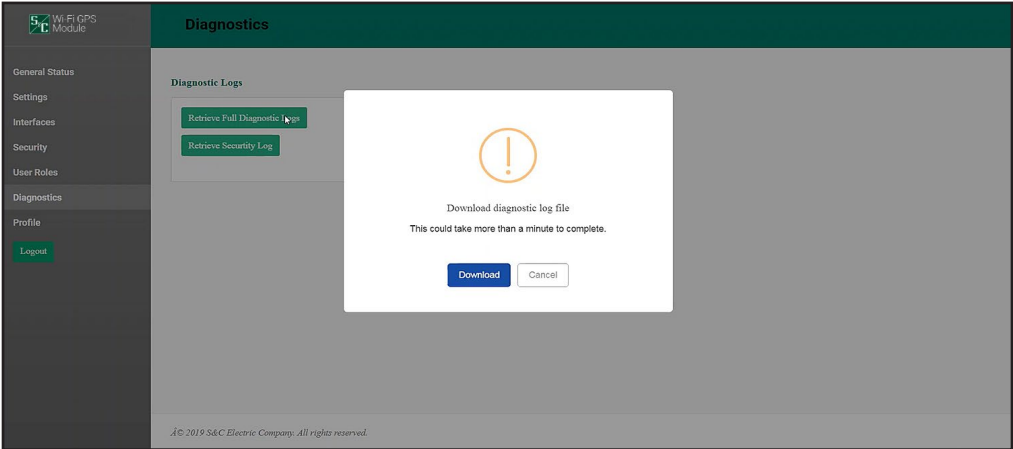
S&C Wi-Fi GPS Module

Diagnostics

General Status
Settings
Interfaces
Security
User Roles
Diagnostics
Profile
Logout

Diagnostic Logs

Retrieve Full Diagnostic Logs

Retrieve Security Log

!

Download diagnostic log file

This could take more than a minute to complete.

Download Cancel

Â© 2019 S&C Electric Company. All rights reserved.